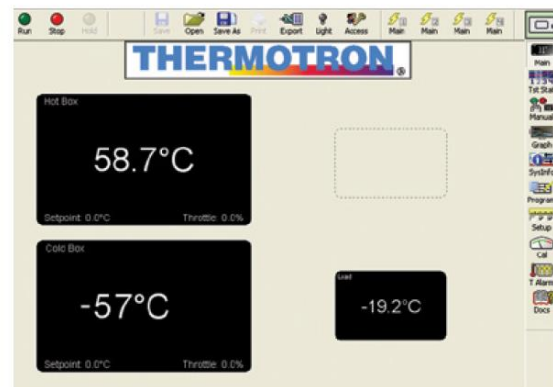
Run Stop Hold Save Open Save As Print Export Light Access Main Main Main Main

THERMOTRON®

Hot Box

58.7°C

Setpoint 0.0°C Throttle 0.0%

Cold Box

-57°C

Setpoint 0.0°C Throttle 0.0%

Load

-19.2°C

Main
Tst Stat
Manual
Graph
SysInfo
Program
Setup
Cal
T Alarm
Docs